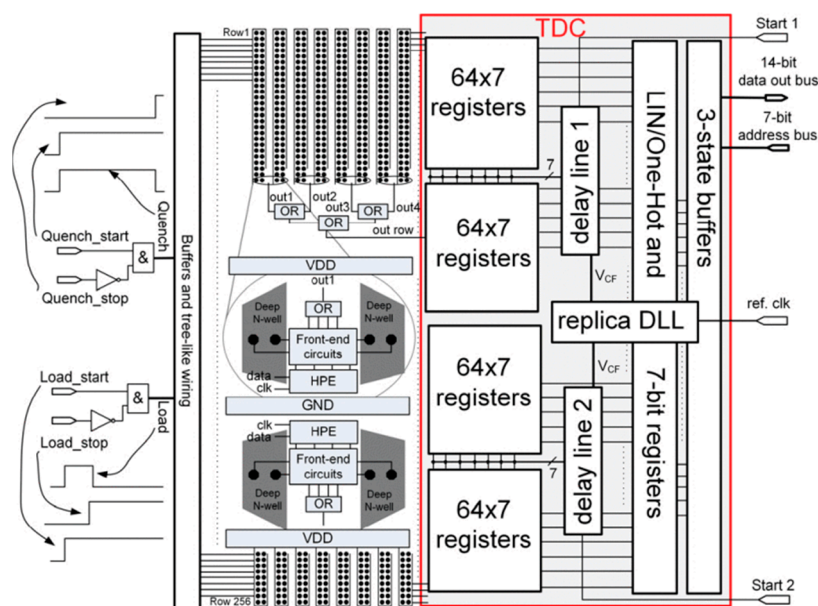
Row1

TDC

Start 1

14-bit data out bus

7-bit address bus

64x7 registers

delay line 1

LIN/One-Hot and

3-state buffers

7

64x7 registers

Quench

Quench_start

&

Quench_stop

Buffers and tree-like wiring

out1 out2 out3 out4

OR OR OR

OR

out row

VDD

out1

OR

Deep N-well

Deep N-well

Front-end circuits

data clk

HPE

$V_{CF}$

replica DLL

ref. clk

$V_{CF}$

64x7 registers

7-bit registers

Load_start

&

Load

Load_stop

GND

clk data

HPE

Front-end circuits

Deep N-well

Deep N-well

OR

delay line 2

7

64x7 registers

VDD

Row 256

Start 2